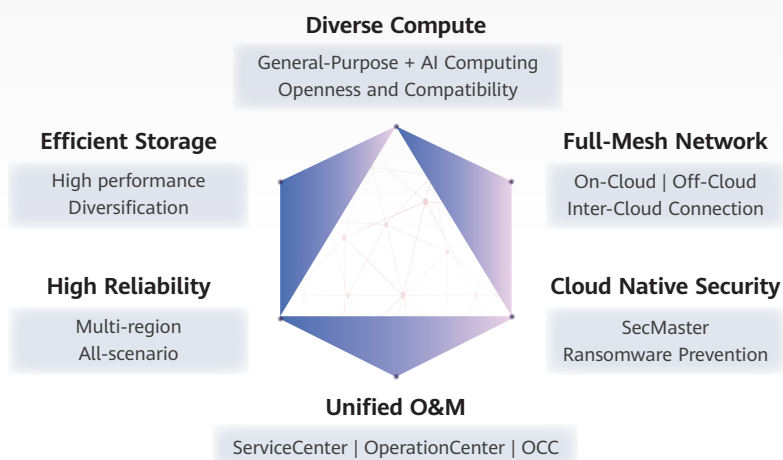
Diverse Compute

General-Purpose + AI Computing
Openness and Compatibility

Efficient Storage

High performance
Diversification

Full-Mesh Network

On-Cloud | Off-Cloud
Inter-Cloud Connection

High Reliability

Multi-region
All-scenario

Cloud Native Security

SecMaster
Ransomware Prevention

Unified O&M

ServiceCenter | OperationCenter | OCC